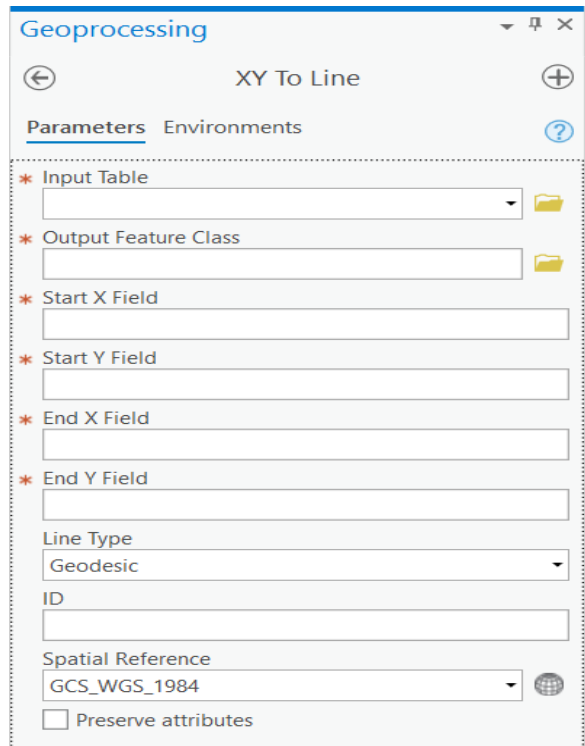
Geoprocessing

XY To Line

Parameters Environments

* Input Table

* Output Feature Class

* Start X Field

* Start Y Field

* End X Field

* End Y Field

Line Type

Geodesic

ID

Spatial Reference

GCS_WGS_1984

Preserve attributes